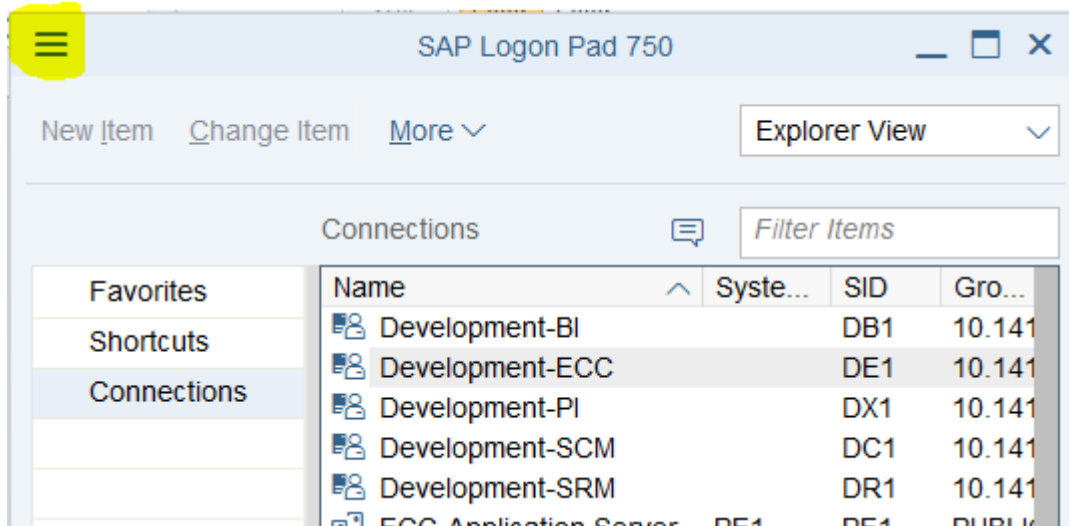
SAP Logon Pad 750

New Item Change Item More

Explorer View

Connections

Filter Items

Favorites
Shortcuts
Connections

| Name | Syste... | SID | Gro... |
|---|---|---|---|
| Development-BI | | DB1 | 10.141 |
| Development-ECC | | DE1 | 10.141 |
| Development-PI | | DX1 | 10.141 |
| Development-SCM | | DC1 | 10.141 |
| Development-SRM | | DR1 | 10.141 |
| ECC Application Server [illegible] | PE1 | PE1 | PUBLI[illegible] |